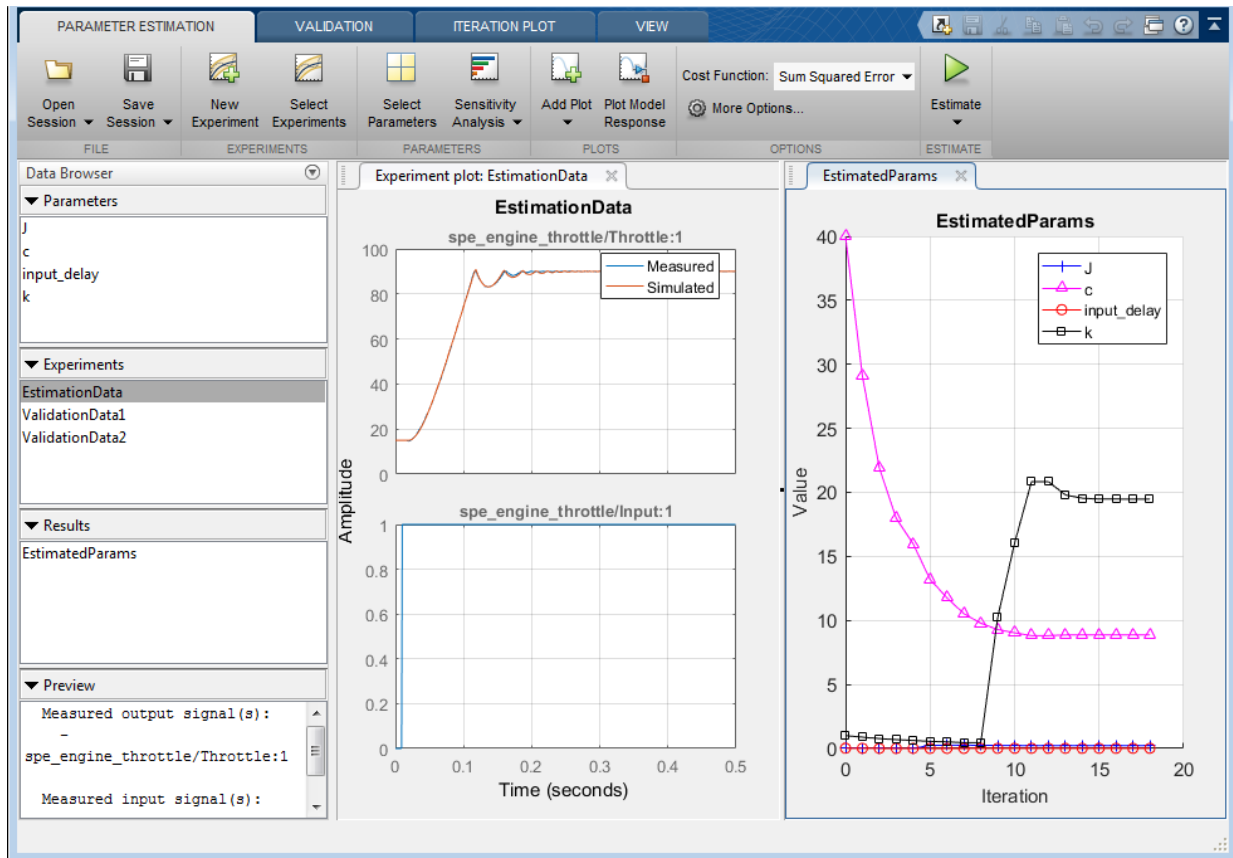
PARAMETER ESTIMATION VALIDATION ITERATION PLOT VIEW

Open Session ▾ Save Session ▾
FILE

New Experiment Select Experiments
EXPERIMENTS

Select Parameters Sensitivity Analysis ▾
PARAMETERS

Add Plot ▾ Plot Model Response
PLOTS

Cost Function: Sum Squared Error ▾
More Options...
OPTIONS

Estimate ▾
ESTIMATE

Data Browser

▼ Parameters
J
c
input_delay
k

▼ Experiments
EstimationData
ValidationData1
ValidationData2

▼ Results
EstimatedParams

▼ Preview
Measured output signal(s):
-
spe_engine_throttle/Throttle:1

Measured input signal(s):

Experiment plot: EstimationData

EstimationData

spe_engine_throttle/Throttle:1

Measured
Simulated

100
80
60
40
20
0

Amplitude

spe_engine_throttle/Input:1

1
0.8
0.6
0.4
0.2
0

0 0.1 0.2 0.3 0.4 0.5
Time (seconds)

EstimatedParams

EstimatedParams

J
c
input_delay
k

40
35
30
25
20
15
10
5
0

Value

0 5 10 15 20
Iteration